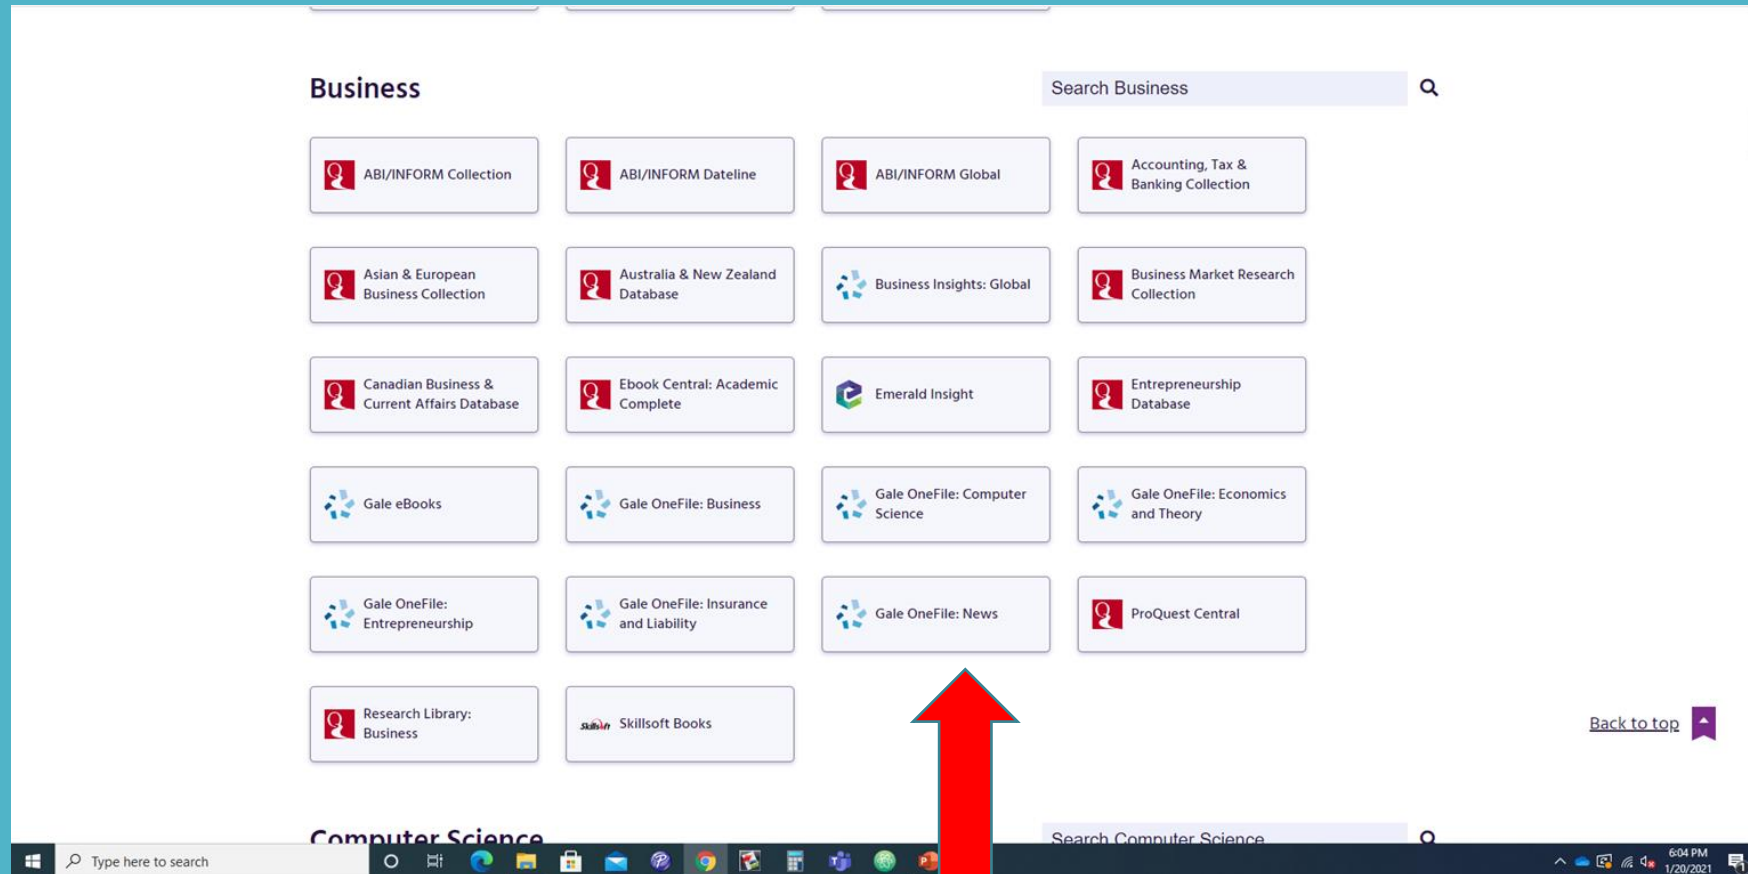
Business

Search Business

ABI/INFORM Collection

ABI/INFORM Dateline

ABI/INFORM Global

Accounting, Tax & Banking Collection

Asian & European Business Collection

Australia & New Zealand Database

Business Insights: Global

Business Market Research Collection

Canadian Business & Current Affairs Database

Ebook Central: Academic Complete

Emerald Insight

Entrepreneurship Database

Gale eBooks

Gale OneFile: Business

Gale OneFile: Computer Science

Gale OneFile: Economics and Theory

Gale OneFile: Entrepreneurship

Gale OneFile: Insurance and Liability

Gale OneFile: News

ProQuest Central

Research Library: Business

Skillsoft Books

Back to top

Computer Science

Search Computer Science

Type here to search

6:04 PM
1/20/2021